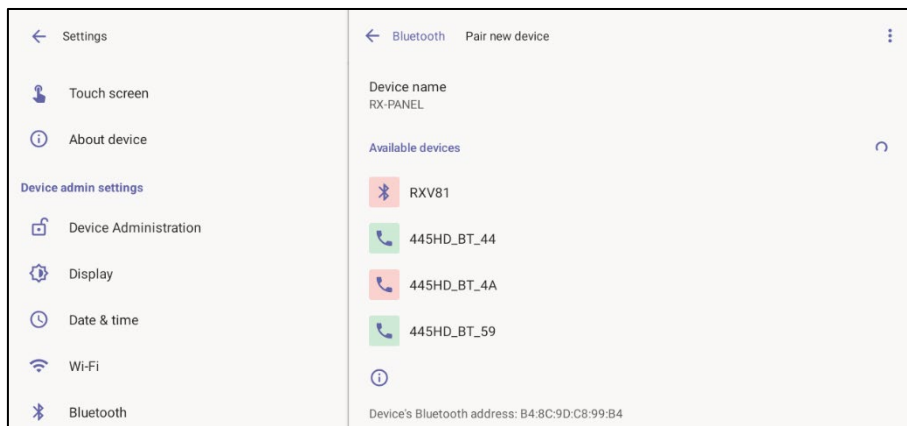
Settings

Touch screen

About device

Device admin settings

Device Administration

Display

Date & time

Wi-Fi

Bluetooth

Bluetooth Pair new device

Device name
RX-PANEL

Available devices

RXV81

445HD_BT_44

445HD_BT_4A

445HD_BT_59

Device's Bluetooth address: B4:8C:9D:C8:99:B4